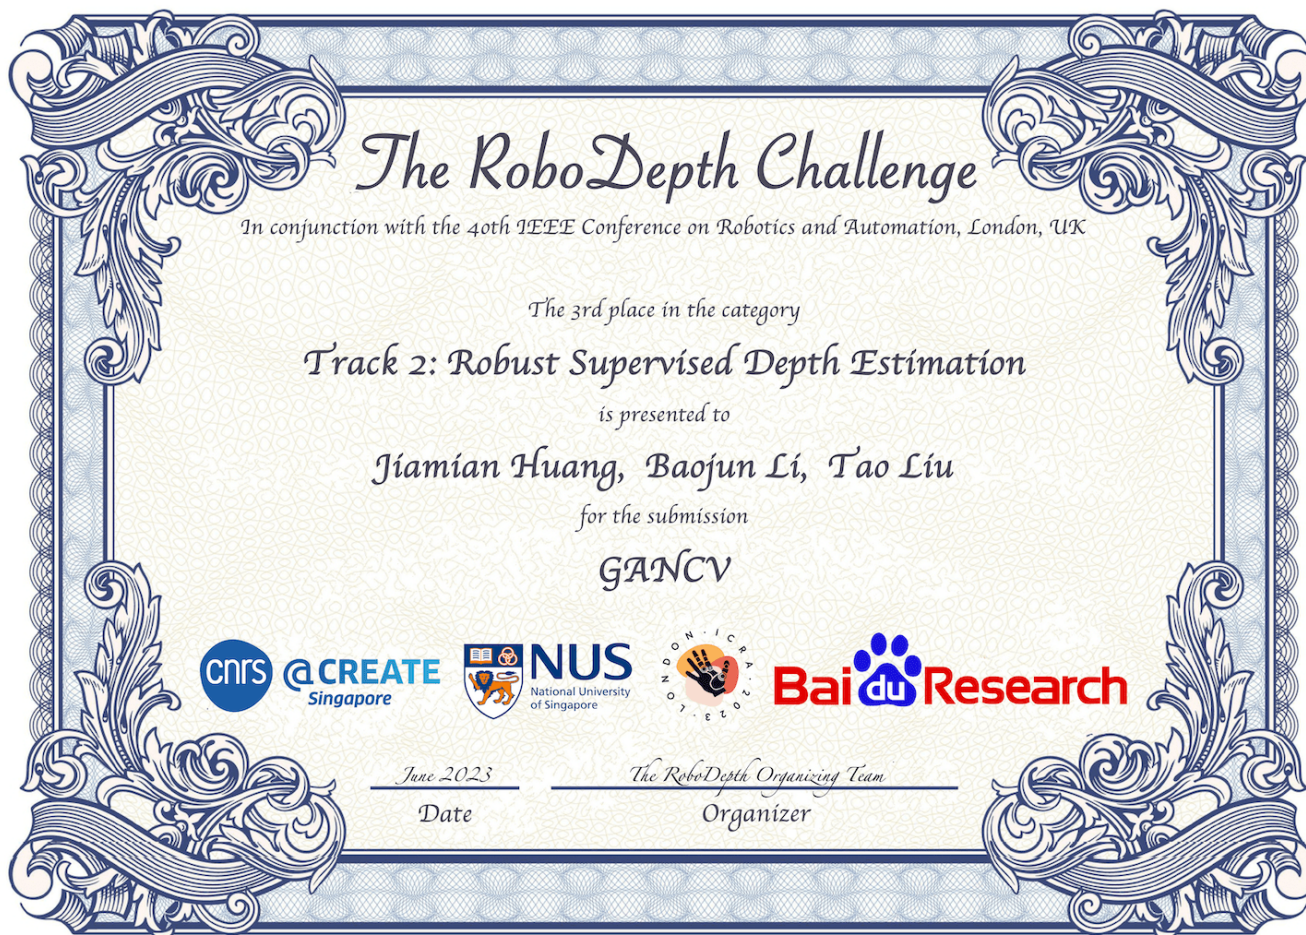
The RoboDepth Challenge

In conjunction with the 40th IEEE Conference on Robotics and Automation, London, UK

The 3rd place in the category

Track 2: Robust Supervised Depth Estimation

is presented to

Jiamian Huang, Baojun Li, Tao Liu

for the submission

GANCV

cnrs @CREATE Singapore NUS National University of Singapore LONDON · ICRA · 2023 · Bai du Research

June 2023
Date

The RoboDepth Organizing Team
Organizer